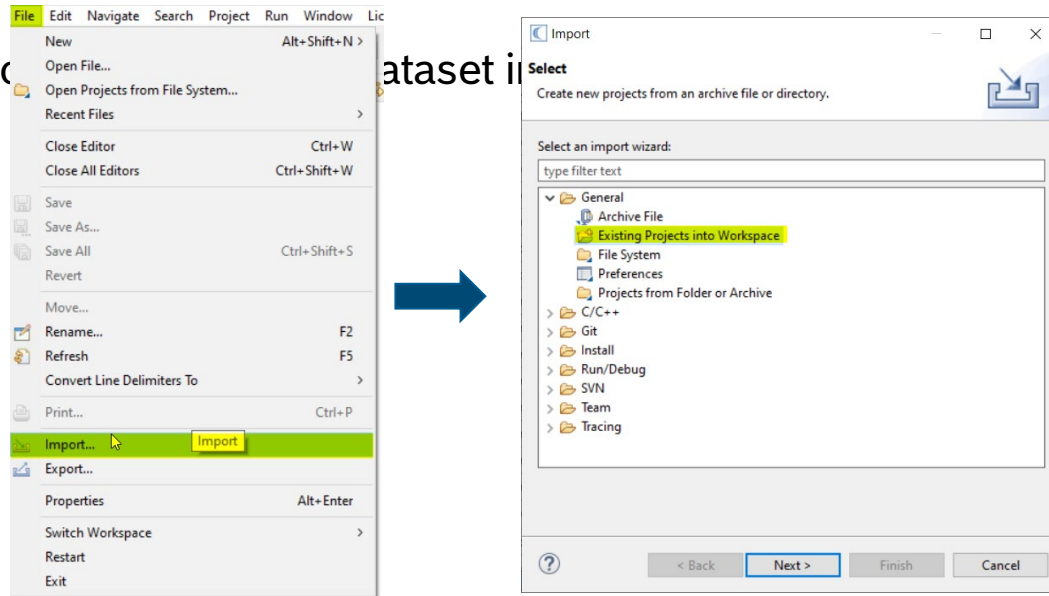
File Edit Navigate Search Project Run Window Lic

New Alt+Shift+N >
Open File...
Open Projects from File System...
Recent Files >
Close Editor Ctrl+W
Close All Editors Ctrl+Shift+W
Save
Save As...
Save All Ctrl+Shift+S
Revert
Move...
Rename... F2
Refresh F5
Convert Line Delimiters To >
Print... Ctrl+P
Import...
Import
Export...
Properties Alt+Enter
Switch Workspace >
Restart
Exit

c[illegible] ataset i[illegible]

Import

Select
Create new projects from an archive file or directory.

Select an import wizard:
type filter text
General
Archive File
Existing Projects into Workspace
File System
Preferences
Projects from Folder or Archive
C/C++
Git
Install
Run/Debug
SVN
Team
Tracing

?
< Back
Next >
Finish
Cancel